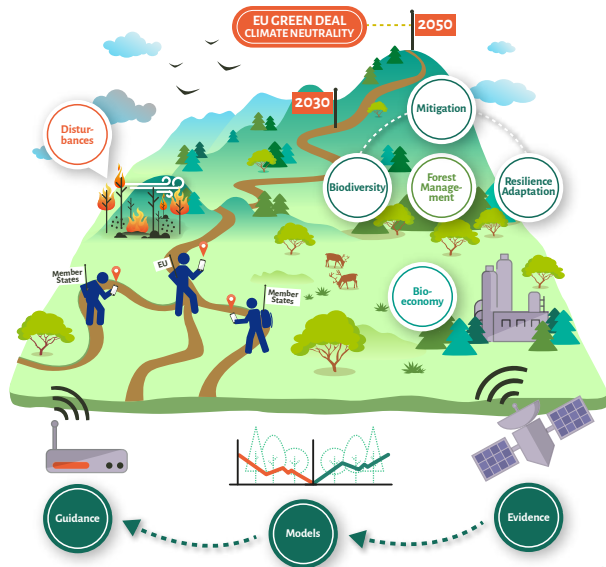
EU GREEN DEAL
CLIMATE NEUTRALITY

2050

2030

Disturbances

Mitigation

Biodiversity

Forest Management

Resilience Adaptation

EU

Member States

Member States

Bioeconomy

Guidance

Models

Evidence